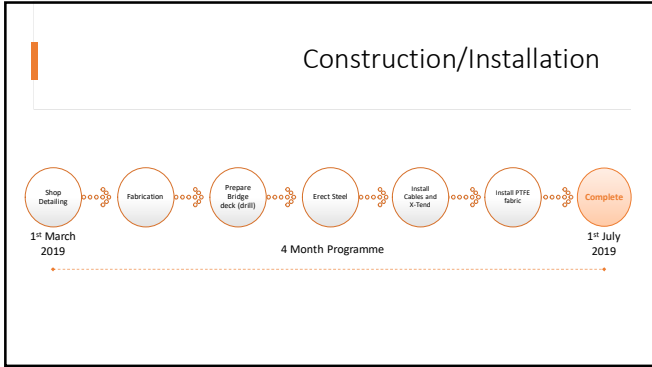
Construction/Installation

Shop Detailing

Fabrication

Prepare Bridge deck (drill)

Erect Steel

Install Cables and X-Tend

Install PTFE fabric

Complete

1$^{st}$ March 2019

4 Month Programme

1$^{st}$ July 2019